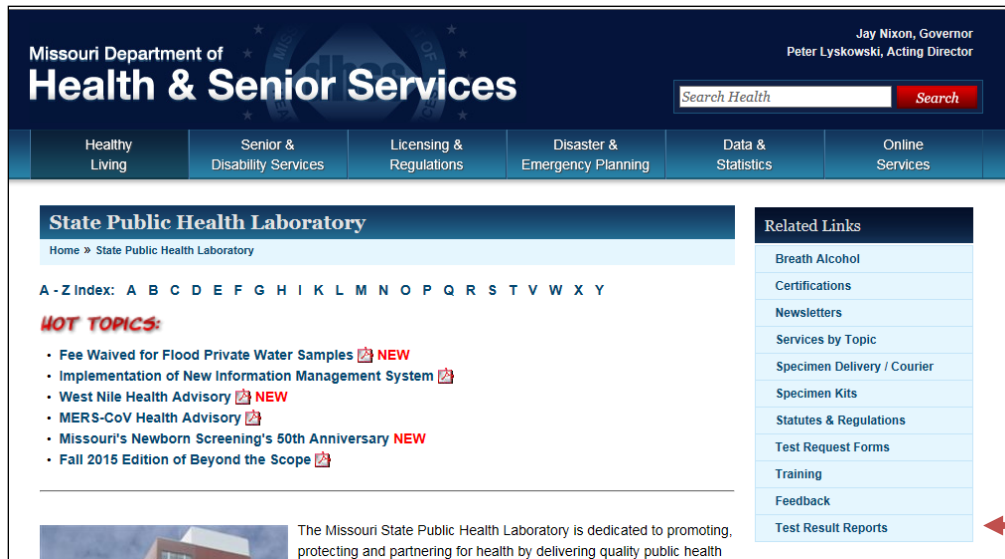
Missouri Department of
Health & Senior Services

Jay Nixon, Governor
Peter Lyskowski, Acting Director

Search Health Search

Healthy Living
Senior & Disability Services
Licensing & Regulations
Disaster & Emergency Planning
Data & Statistics
Online Services

State Public Health Laboratory

Home » State Public Health Laboratory

A - Z Index: A B C D E F G H I K L M N O P Q R S T V W X Y

HOT TOPICS:

• Fee Waived for Flood Private Water Samples NEW
• Implementation of New Information Management System
• West Nile Health Advisory NEW
• MERS-CoV Health Advisory
• Missouri's Newborn Screening's 50th Anniversary NEW
• Fall 2015 Edition of Beyond the Scope

The Missouri State Public Health Laboratory is dedicated to promoting, protecting and partnering for health by delivering quality public health

Related Links
Breath Alcohol
Certifications
Newsletters
Services by Topic
Specimen Delivery / Courier
Specimen Kits
Statutes & Regulations
Test Request Forms
Training
Feedback
Test Result Reports